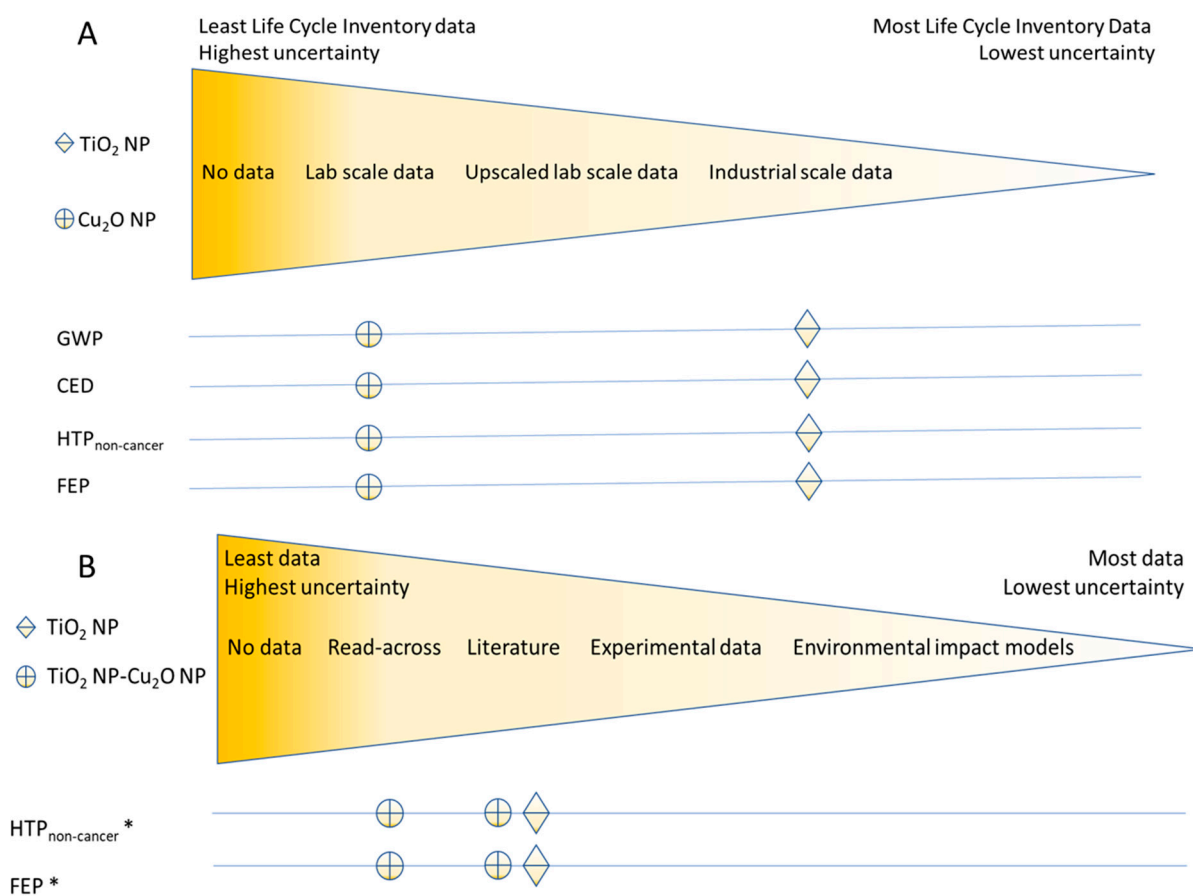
A

Least Life Cycle Inventory data
Highest uncertainty

Most Life Cycle Inventory Data
Lowest uncertainty

$TiO_2$ NP

$Cu_2O$ NP

No data   Lab scale data   Upscaled lab scale data   Industrial scale data

GWP

CED

$HTP_{non-cancer}$

FEP

B

Least data
Highest uncertainty

Most data
Lowest uncertainty

$TiO_2$ NP

$TiO_2$ NP-$Cu_2O$ NP

No data   Read-across   Literature   Experimental data   Environmental impact models

$HTP_{non-cancer}$ *

FEP *